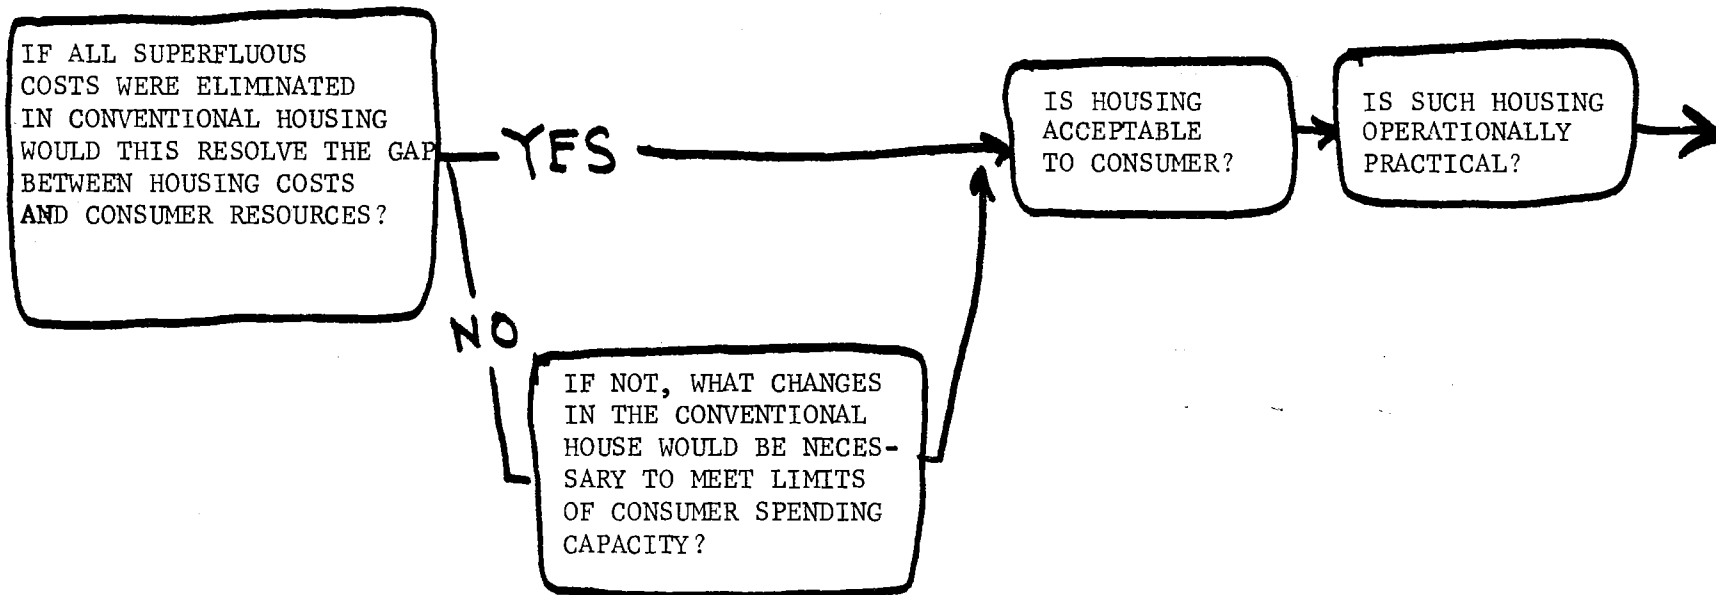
IF ALL SUPERFLUOUS COSTS WERE ELIMINATED IN CONVENTIONAL HOUSING WOULD THIS RESOLVE THE GAP BETWEEN HOUSING COSTS AND CONSUMER RESOURCES?

YES

NO

IF NOT, WHAT CHANGES IN THE CONVENTIONAL HOUSE WOULD BE NECESSARY TO MEET LIMITS OF CONSUMER SPENDING CAPACITY?

IS HOUSING ACCEPTABLE TO CONSUMER?

IS SUCH HOUSING OPERATIONALLY PRACTICAL?